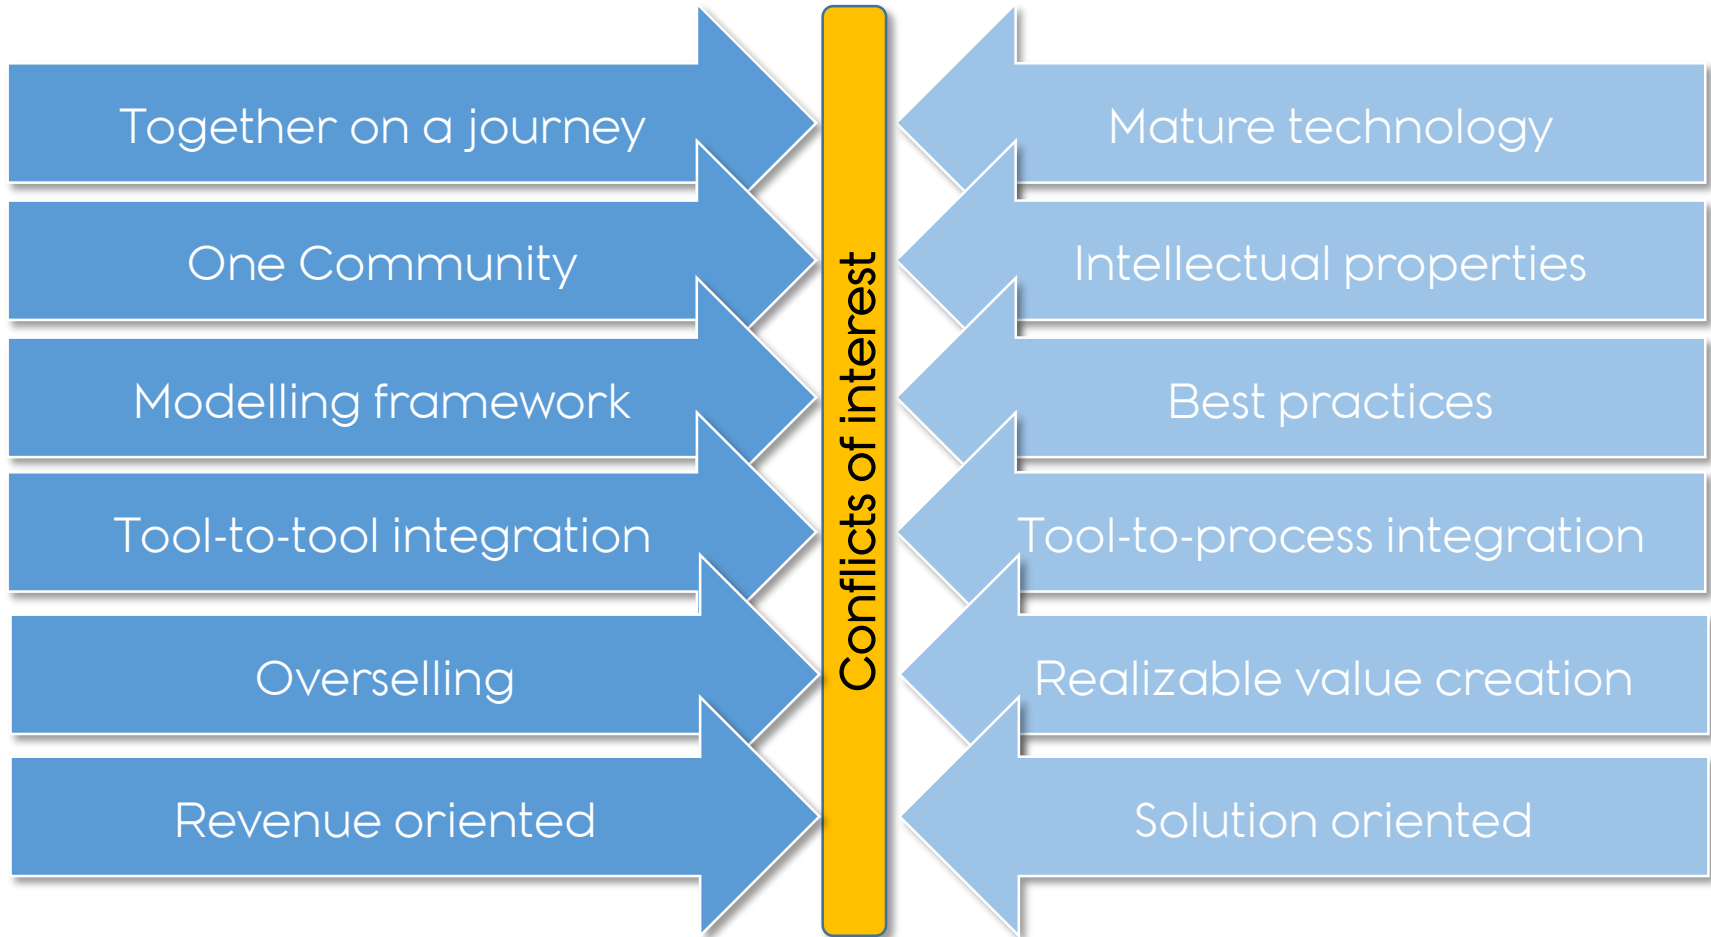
Together on a journey

One Community

Modelling framework

Tool-to-tool integration

Overselling

Revenue oriented

Conflicts of interest

Mature technology

Intellectual properties

Best practices

Tool-to-process integration

Realizable value creation

Solution oriented